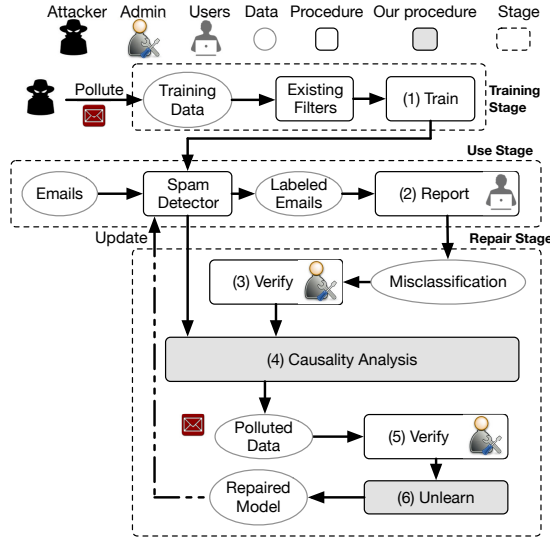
Attacker Admin Users Data Procedure Our procedure Stage

Pollute

Training Data

Existing Filters

(1) Train

Training Stage

Use Stage

Emails

Spam Detector

Labeled Emails

(2) Report

Update

Repair Stage

(3) Verify

Misclassification

(4) Causality Analysis

Polluted Data

(5) Verify

Repaired Model

(6) Unlearn